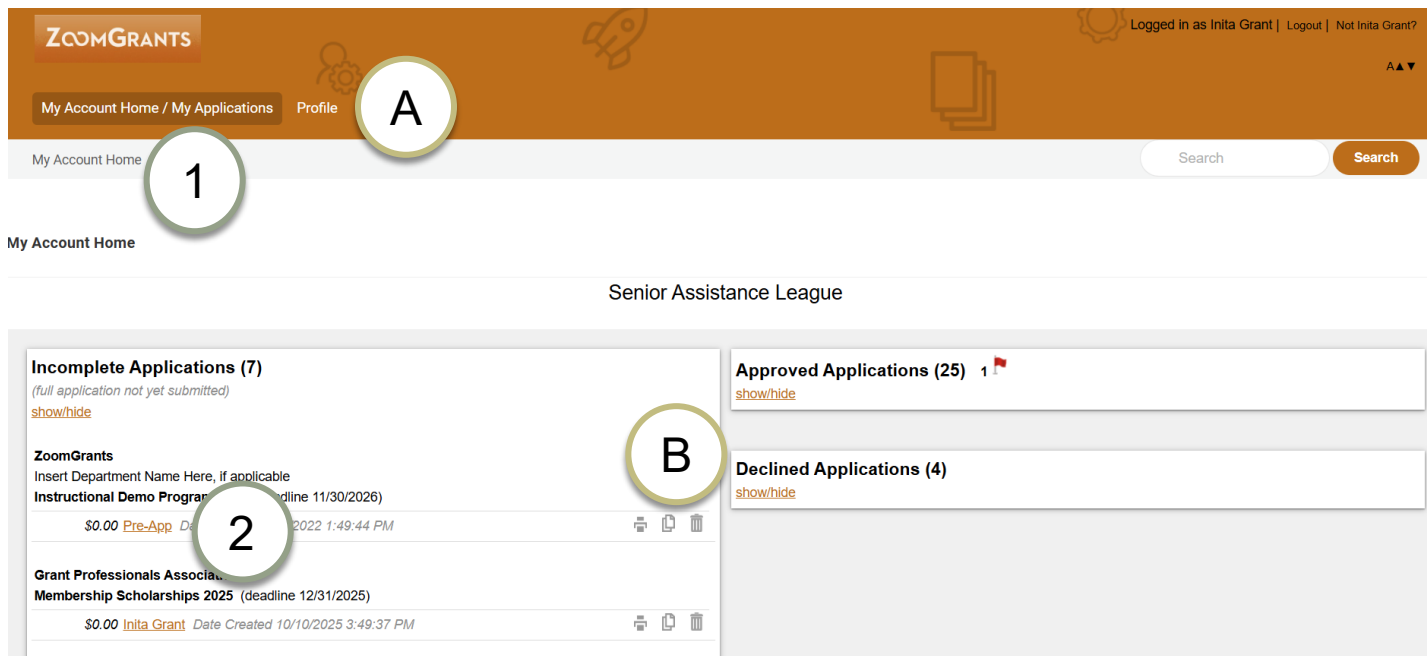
ZoomGrants

Logged in as Inita Grant | Logout | Not Inita Grant?

A▲▼

My Account Home / My Applications Profile

A

My Account Home

1

Search Search

My Account Home

Senior Assistance League

Incomplete Applications (7)

(full application not yet submitted)

show/hide

ZoomGrants

Insert Department Name Here, if applicable

Instructional Demo Progra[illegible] (deadline 11/30/2026)

2

$0.00 Pre-App Da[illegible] 2022 1:49:44 PM

Grant Professionals Associa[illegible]

Membership Scholarships 2025 (deadline 12/31/2025)

$0.00 Inita Grant Date Created 10/10/2025 3:49:37 PM

Approved Applications (25) 1

show/hide

B

Declined Applications (4)

show/hide